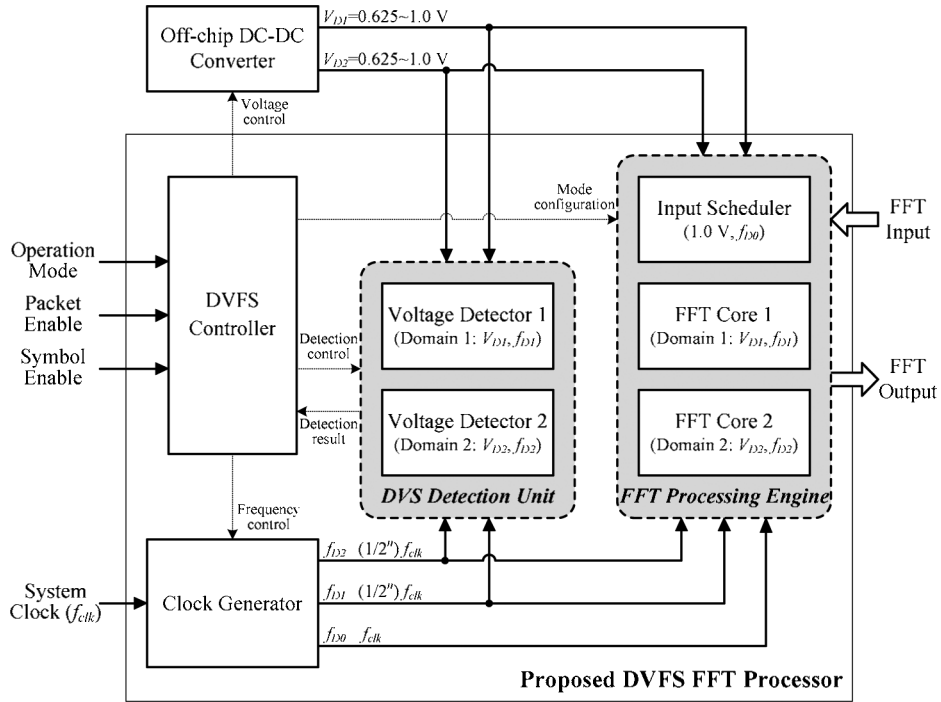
Off-chip DC-DC Converter

$V_{D1}$=0.625~1.0 V

$V_{D2}$=0.625~1.0 V

Voltage control

Operation Mode

Packet Enable

Symbol Enable

DVFS Controller

Mode configuration

Input Scheduler
(1.0 V, $f_{D0}$)

FFT Input

Detection control

Voltage Detector 1
(Domain 1: $V_{D1}$, $f_{D1}$)

FFT Core 1
(Domain 1: $V_{D1}$, $f_{D1}$)

FFT Output

Detection result

Voltage Detector 2
(Domain 2: $V_{D2}$, $f_{D2}$)

FFT Core 2
(Domain 2: $V_{D2}$, $f_{D2}$)

DVS Detection Unit

FFT Processing Engine

Frequency control

System Clock ($f_{clk}$)

Clock Generator

$f_{D2}$ $(1/2^n) f_{clk}$

$f_{D1}$ $(1/2^n) f_{clk}$

$f_{D0}$ $f_{clk}$

Proposed DVFS FFT Processor